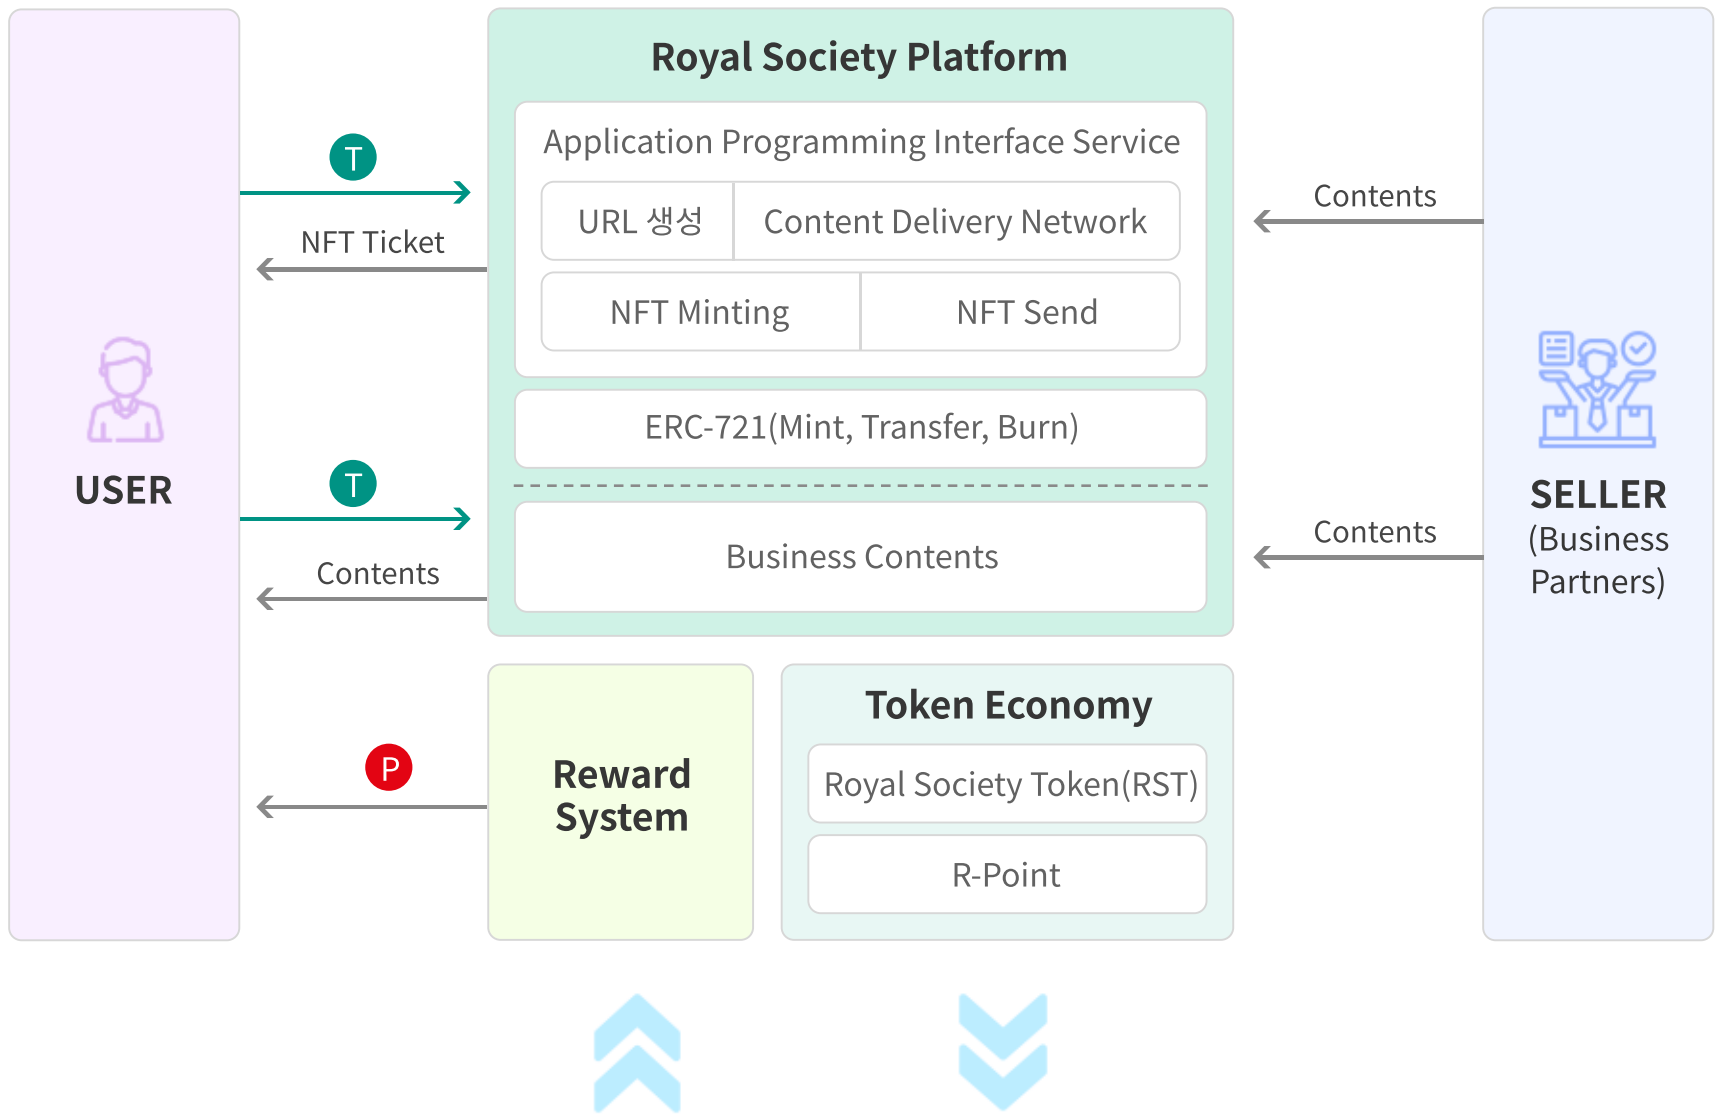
USER

T

NFT Ticket

T

Contents

P

Royal Society Platform

Application Programming Interface Service

URL 생성

Content Delivery Network

NFT Minting

NFT Send

ERC-721(Mint, Transfer, Burn)

Business Contents

Reward System

Token Economy

Royal Society Token(RST)

R-Point

Contents

Contents

SELLER
(Business Partners)